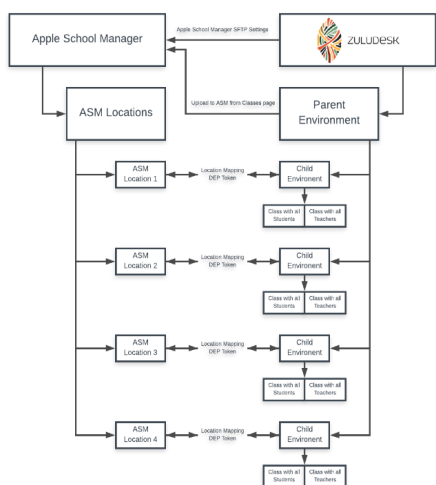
Apple School Manager

Apple School Manager SFTP Settings

ZULUDESK

Upload to ASM from Classes page

ASM Locations

Parent Environment

ASM Location 1

Location Mapping DEP Token

Child Environment

Class with all Students

Class with all Teachers

ASM Location 2

Location Mapping DEP Token

Child Environment

Class with all Students

Class with all Teachers

ASM Location 3

Location Mapping DEP Token

Child Environment

Class with all Students

Class with all Teachers

ASM Location 4

Location Mapping DEP Token

Child Environment

Class with all Students

Class with all Teachers